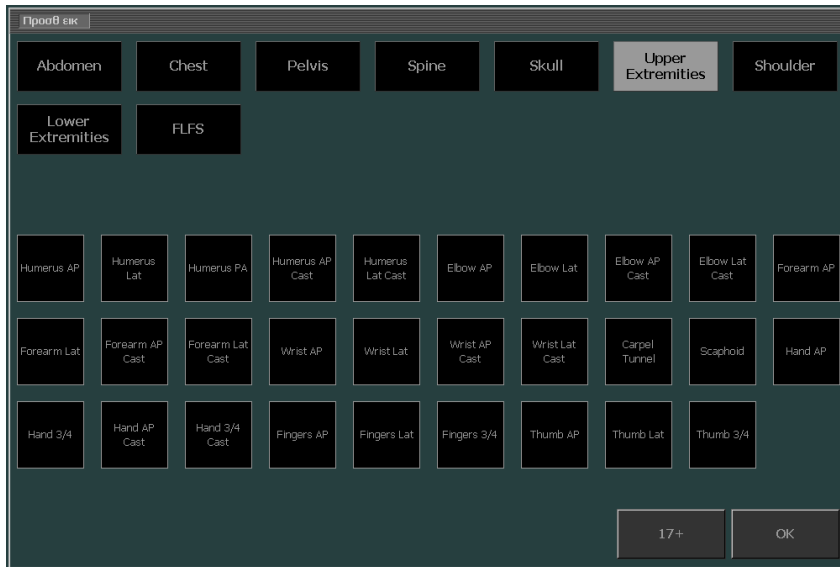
Προσθ εικ

Abdomen
Chest
Pelvis
Spine
Skull
Upper Extremities
Shoulder
Lower Extremities
FLFS

Humerus AP
Humerus Lat
Humerus PA
Humerus AP Cast
Humerus Lat Cast
Elbow AP
Elbow Lat
Elbow AP Cast
Elbow Lat Cast
Forearm AP

Forearm Lat
Forearm AP Cast
Forearm Lat Cast
Wrist AP
Wrist Lat
Wrist AP Cast
Wrist Lat Cast
Carpel Tunnel
Scaphoid
Hand AP

Hand 3/4
Hand AP Cast
Hand 3/4 Cast
Fingers AP
Fingers Lat
Fingers 3/4
Thumb AP
Thumb Lat
Thumb 3/4

17+
OK